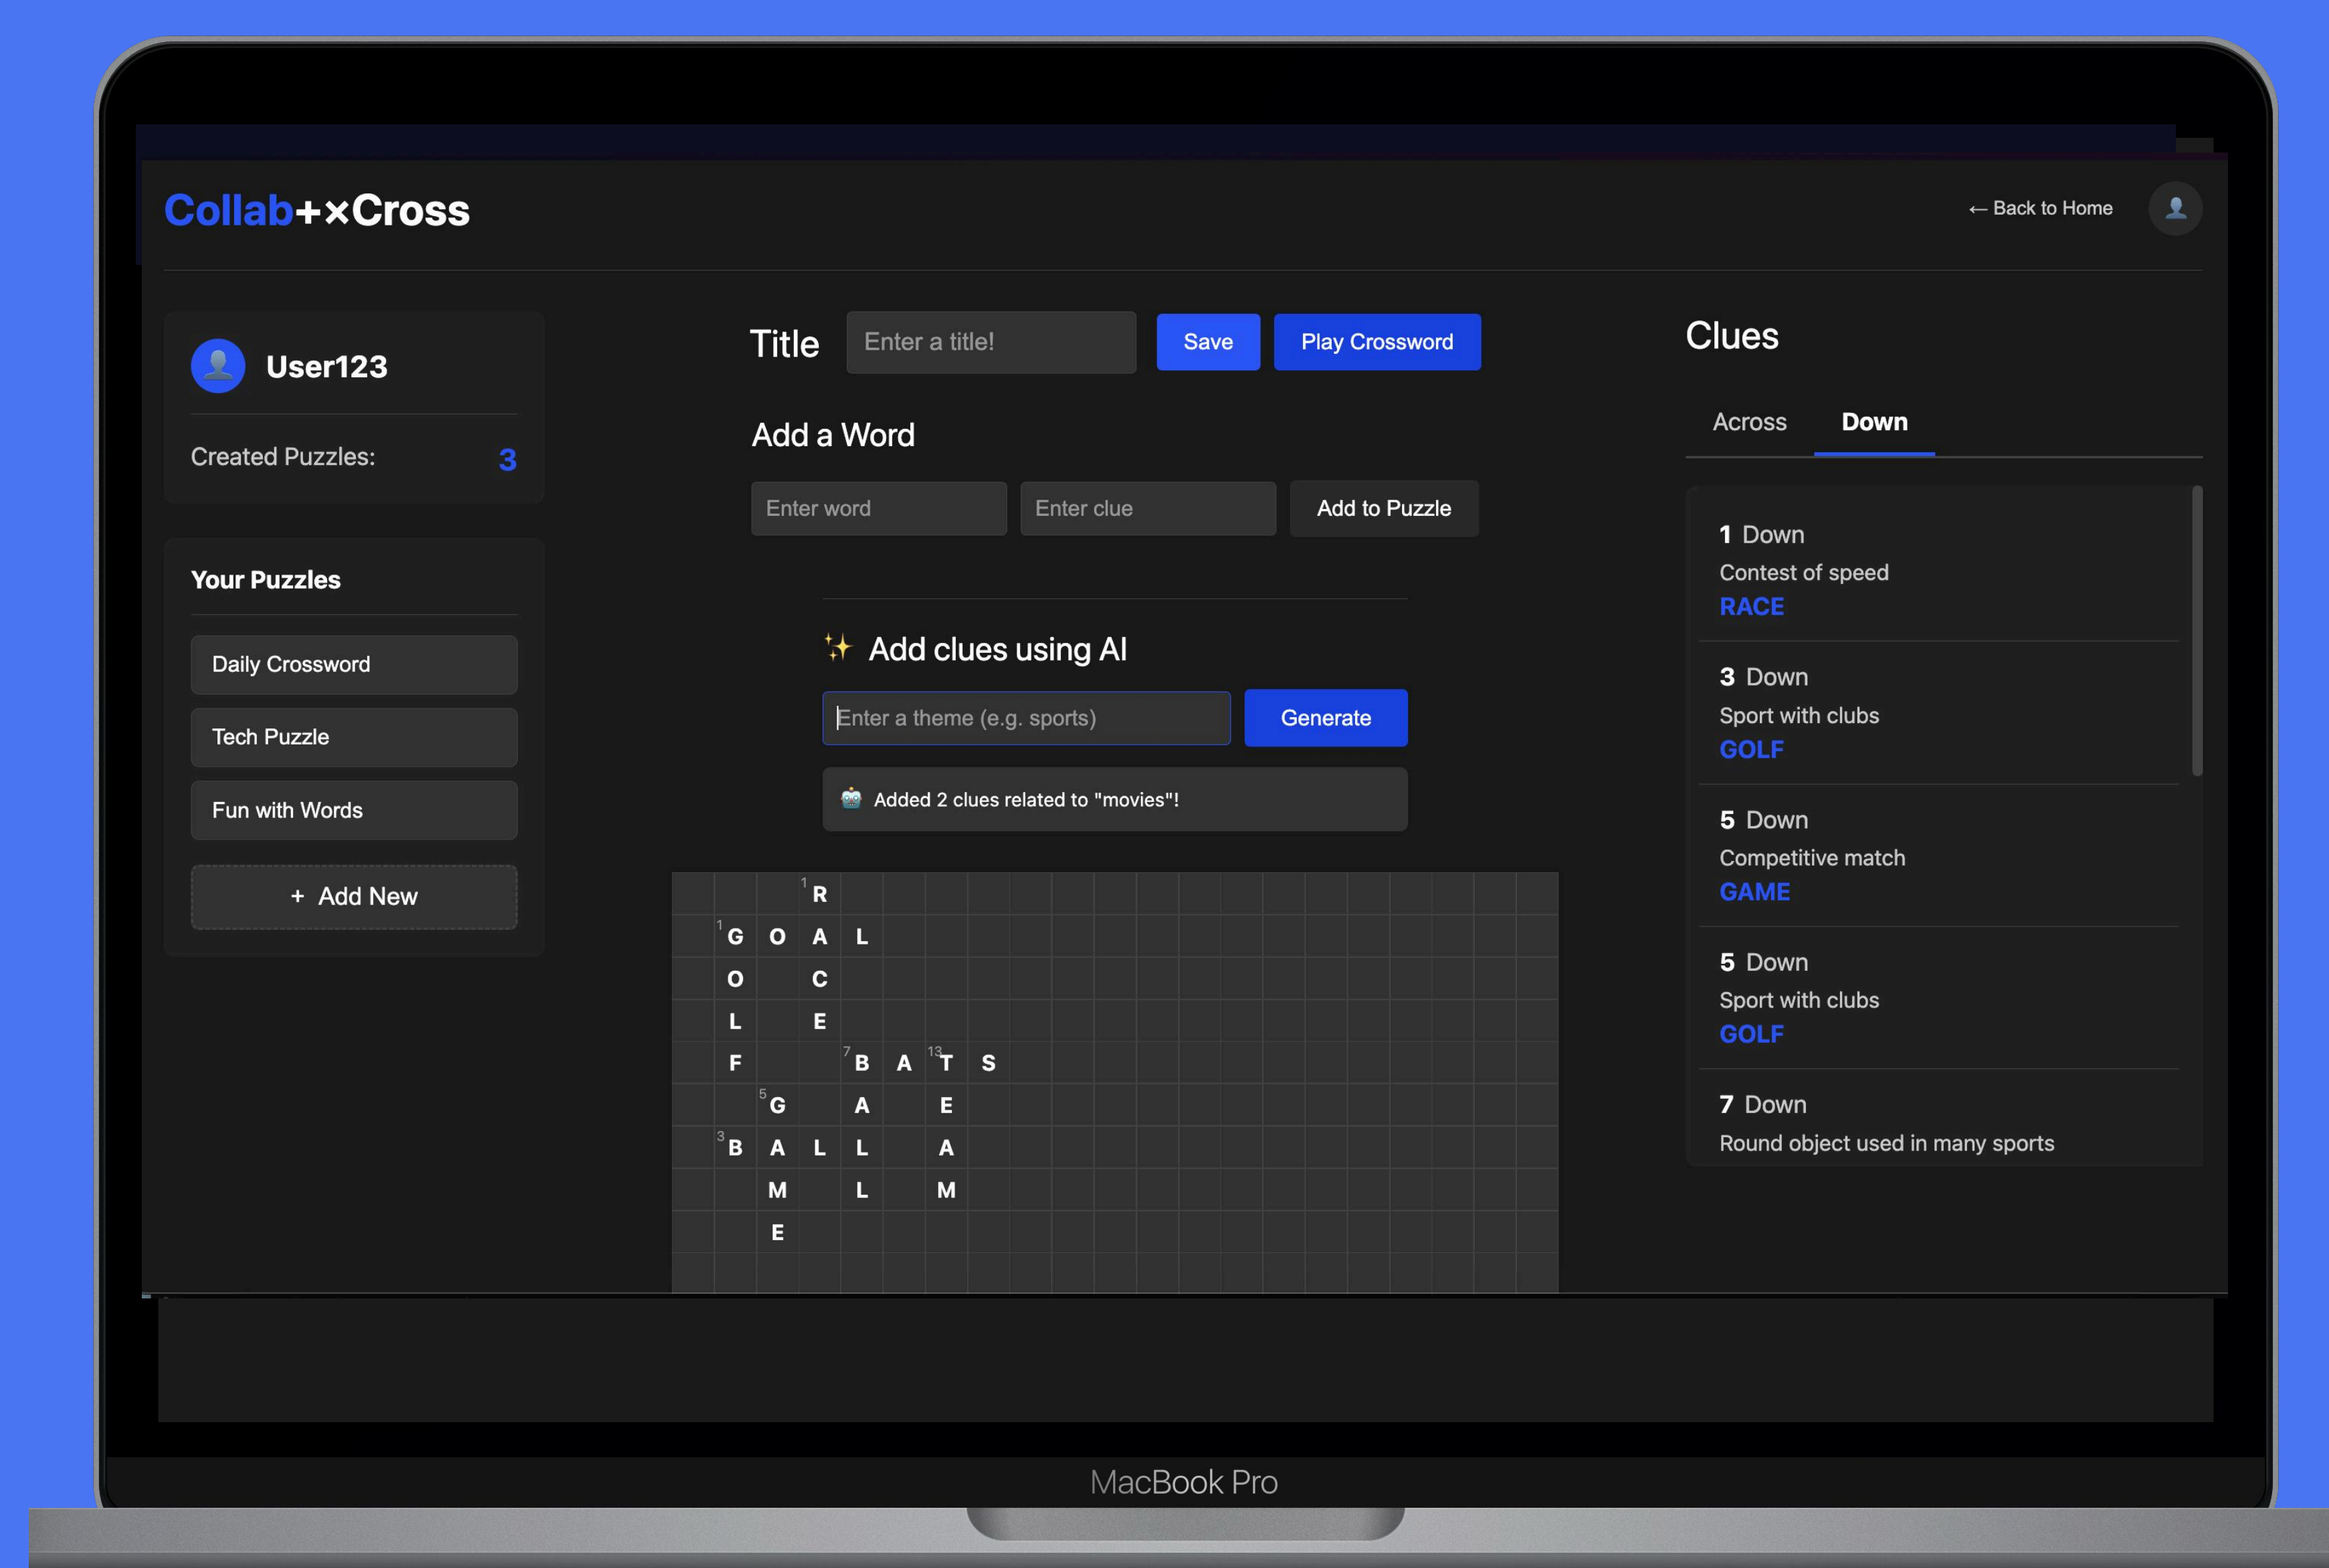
Collab+×Cross

← Back to Home

User123

Created Puzzles: 3

Your Puzzles

Daily Crossword

Tech Puzzle

Fun with Words

+ Add New

Title Enter a title! Save Play Crossword

Add a Word

Enter word Enter clue Add to Puzzle

✨ Add clues using AI

Enter a theme (e.g. sports) Generate

Added 2 clues related to "movies"!

| | | 1 R | | | | | |
|---|---|---|---|---|---|---|---|
| 1 G | O | A | L | | | | |
| O | | C | | | | | |
| L | | E | | | | | |
| F | | | 7 B | A | 13 T | S | |
| | 5 G | | A | | E | | |
| 3 B | A | L | L | | A | | |
| | M | | L | | M | | |
| | E | | | | | | |

Clues

Across Down

1 Down
Contest of speed
RACE

3 Down
Sport with clubs
GOLF

5 Down
Competitive match
GAME

5 Down
Sport with clubs
GOLF

7 Down
Round object used in many sports

MacBook Pro